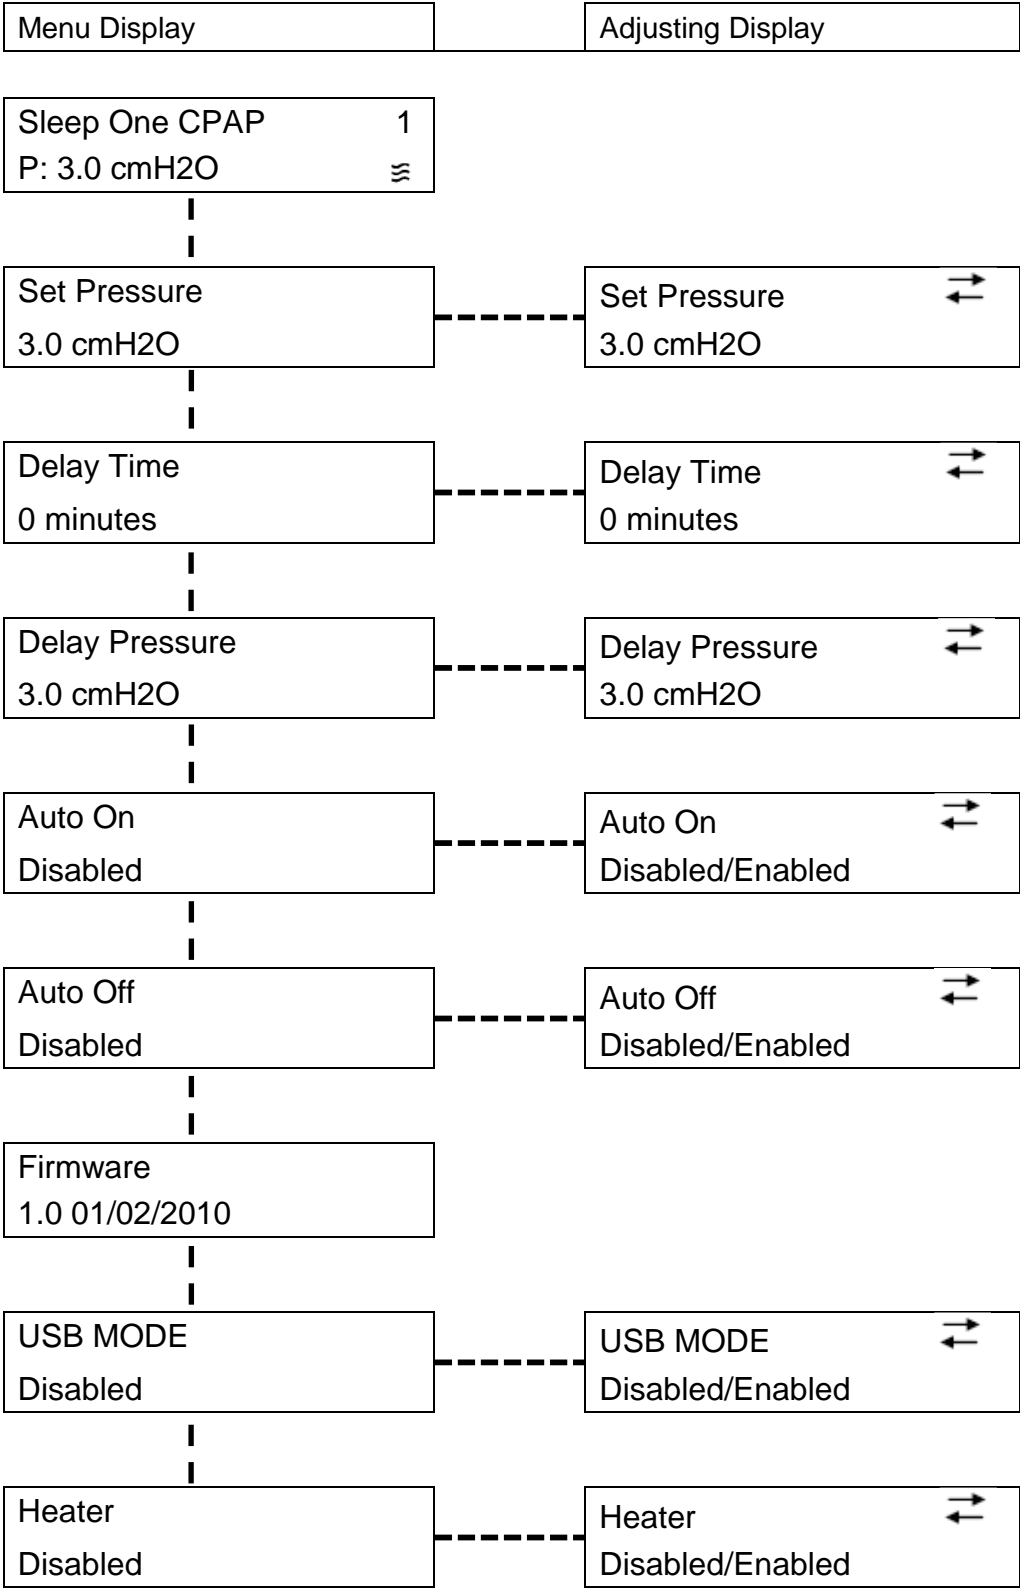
Menu Display

Adjusting Display

Sleep One CPAP 1
P: 3.0 cmH2O

Set Pressure
3.0 cmH2O

Set Pressure ⇄
3.0 cmH2O

Delay Time
0 minutes

Delay Time ⇄
0 minutes

Delay Pressure
3.0 cmH2O

Delay Pressure ⇄
3.0 cmH2O

Auto On
Disabled

Auto On ⇄
Disabled/Enabled

Auto Off
Disabled

Auto Off ⇄
Disabled/Enabled

Firmware
1.0 01/02/2010

USB MODE
Disabled

USB MODE ⇄
Disabled/Enabled

Heater
Disabled

Heater ⇄
Disabled/Enabled